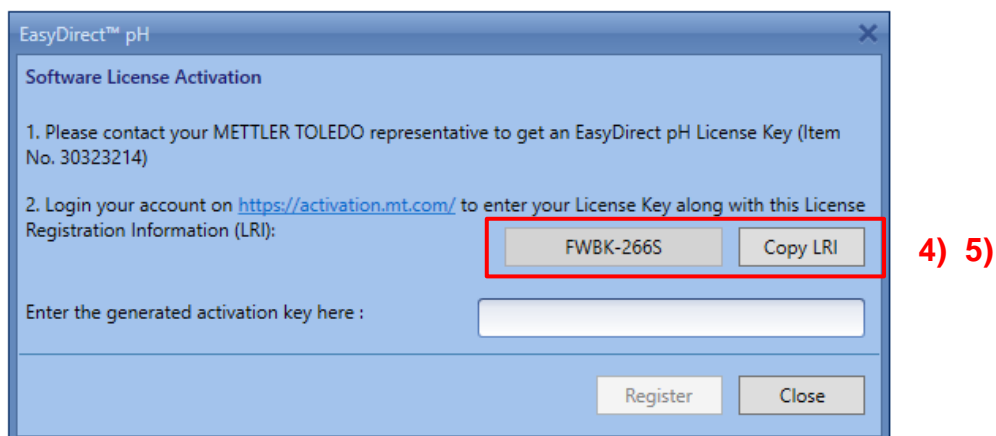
EasyDirect™ pH

Software License Activation

1. Please contact your METTLER TOLEDO representative to get an EasyDirect pH License Key (Item No. 30323214)

2. Login your account on https://activation.mt.com/ to enter your License Key along with this License Registration Information (LRI):

FWBK-266S

Copy LRI

4) 5)

Enter the generated activation key here :

Register

Close